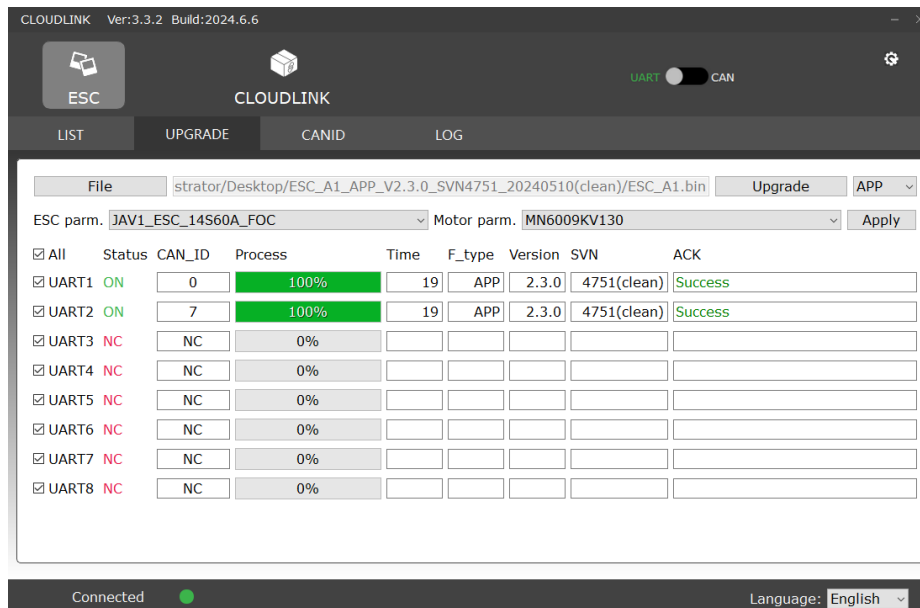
CLOUDLINK Ver:3.3.2 Build:2024.6.6

ESC

CLOUDLINK

UART CAN

LIST UPGRADE CANID LOG

File strator/Desktop/ESC_A1_APP_V2.3.0_SVN4751_20240510(clean)/ESC_A1.bin Upgrade APP

ESC parm. JAV1_ESC_14S60A_FOC Motor parm. MN6009KV130 Apply

| ☑ All | Status | CAN_ID | Process | Time | F_type | Version | SVN | ACK |
|---|---|---|---|---|---|---|---|---|
| ☑ UART1 | ON | 0 | 100% | 19 | APP | 2.3.0 | 4751(clean) | Success |
| ☑ UART2 | ON | 7 | 100% | 19 | APP | 2.3.0 | 4751(clean) | Success |
| ☑ UART3 | NC | NC | 0% | | | | | |
| ☑ UART4 | NC | NC | 0% | | | | | |
| ☑ UART5 | NC | NC | 0% | | | | | |
| ☑ UART6 | NC | NC | 0% | | | | | |
| ☑ UART7 | NC | NC | 0% | | | | | |
| ☑ UART8 | NC | NC | 0% | | | | | |

Connected

Language: English